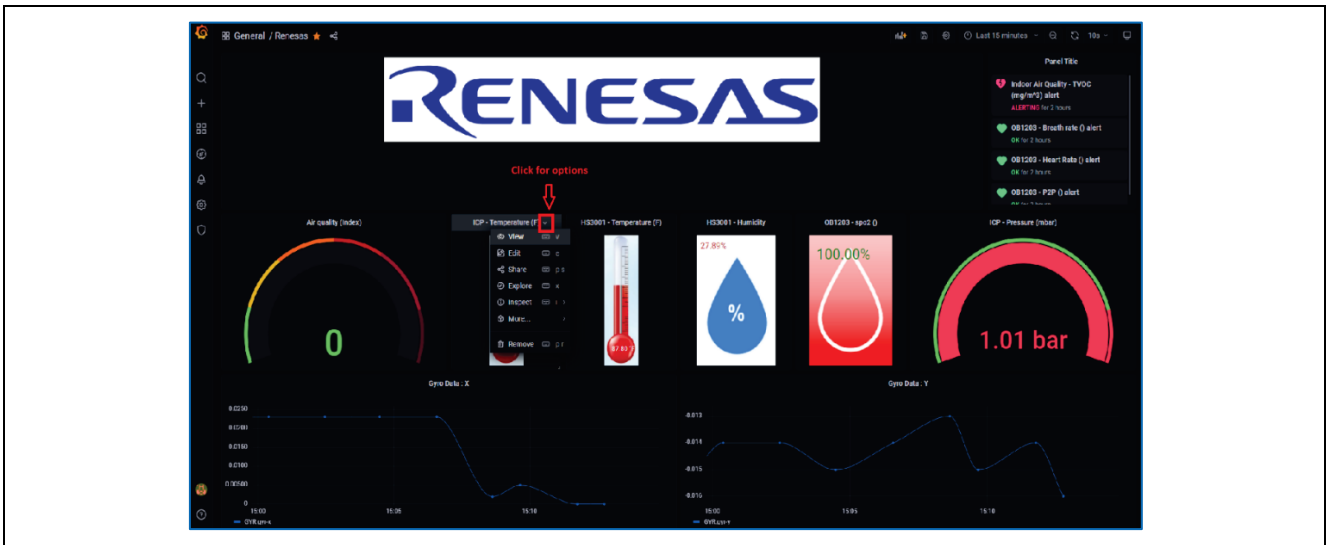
General / Renesas

Last 15 minutes

10s

RENESAS

Panel Title

Indoor Air Quality - TVOC (mg/m^3) alert
ALERTING for 2 hours

OB1203 - Breath rate () alert
OK for 2 hours

OB1203 - Heart Rate () alert
OK for 2 hours

OB1203 - P2P () alert
OK for 2 hours

Click for options

Air quality (index)

0

ICP - Temperature (F)

View v
Edit e
Share p s
Explore x
Inspect i
More...
Remove p r

HS3001 - Temperature (F)

HS3001 - Humidity

27.85%

%

OB1203 - spo2 ()

100.00%

ICP - Pressure (mbar)

1.01 bar

Gyro Data : X

0.0250
0.0200
0.0150
0.0100
0.00500
0

15:00
15:05
15:10

GYR.gyro-x

Gyro Data : Y

-0.013
-0.014
-0.015
-0.016

15:00
15:05
15:10

GYR.gyro-y